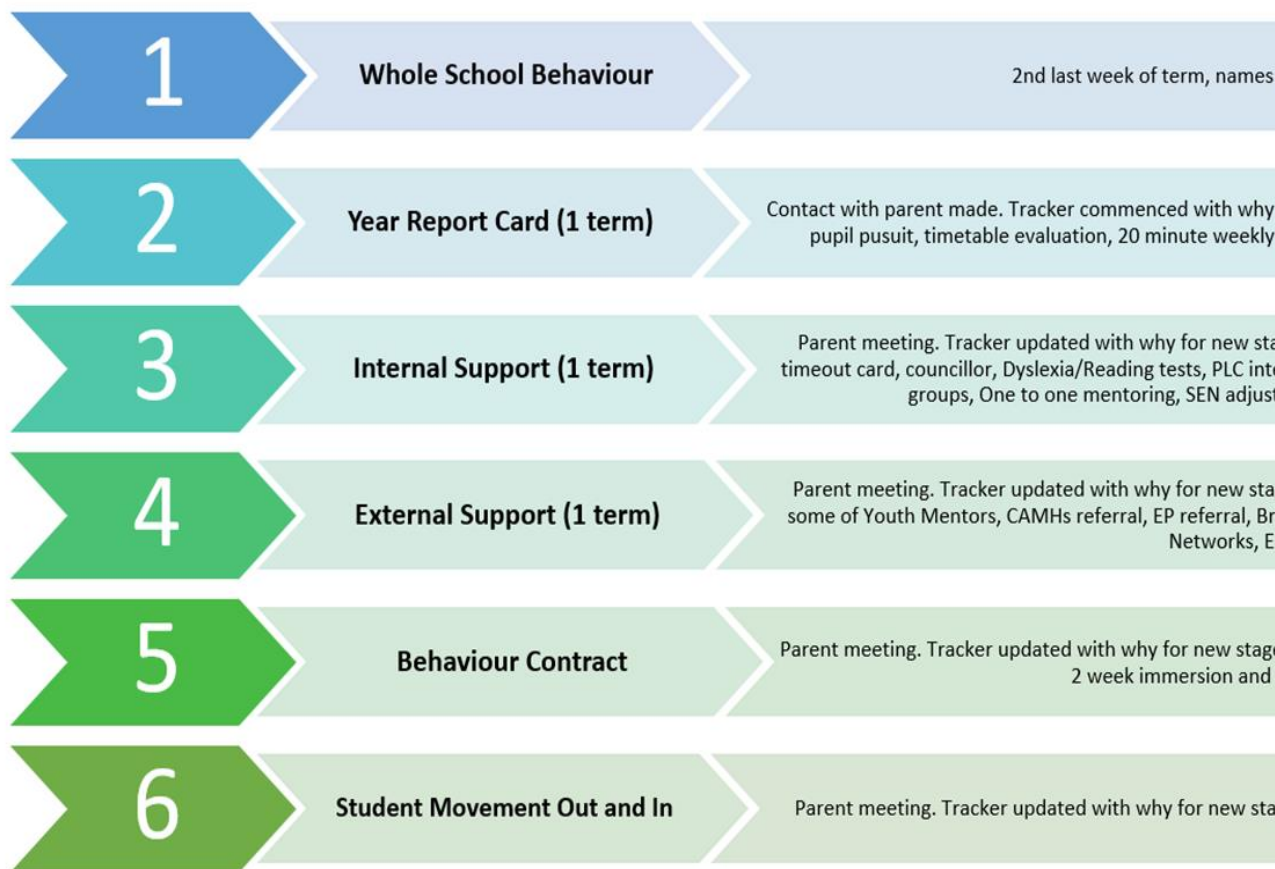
1

Whole School Behaviour

2nd last week of term, names

2

Year Report Card (1 term)

Contact with parent made. Tracker commenced with why pupil pusuit, timetable evaluation, 20 minute weekly

3

Internal Support (1 term)

Parent meeting. Tracker updated with why for new sta timeout card, councillor, Dyslexia/Reading tests, PLC int groups, One to one mentoring, SEN adjus

4

External Support (1 term)

Parent meeting. Tracker updated with why for new sta some of Youth Mentors, CAMHs referral, EP referral, Br Networks, E

5

Behaviour Contract

Parent meeting. Tracker updated with why for new stag 2 week immersion and

6

Student Movement Out and In

Parent meeting. Tracker updated with why for new sta